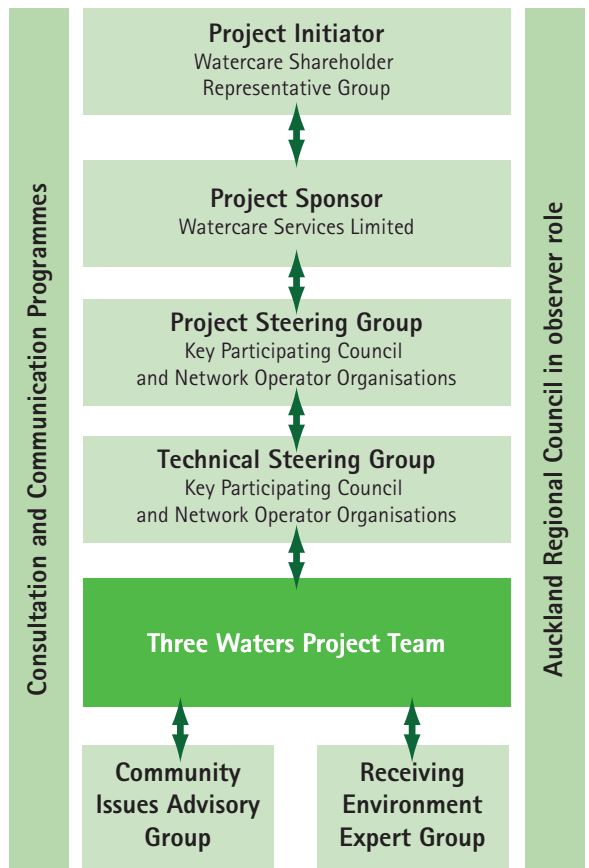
Consultation and Communication Programmes

Project Initiator
Watercare Shareholder Representative Group

Project Sponsor
Watercare Services Limited

Project Steering Group
Key Participating Council and Network Operator Organisations

Technical Steering Group
Key Participating Council and Network Operator Organisations

Three Waters Project Team

Community Issues Advisory Group

Receiving Environment Expert Group

Auckland Regional Council in observer role